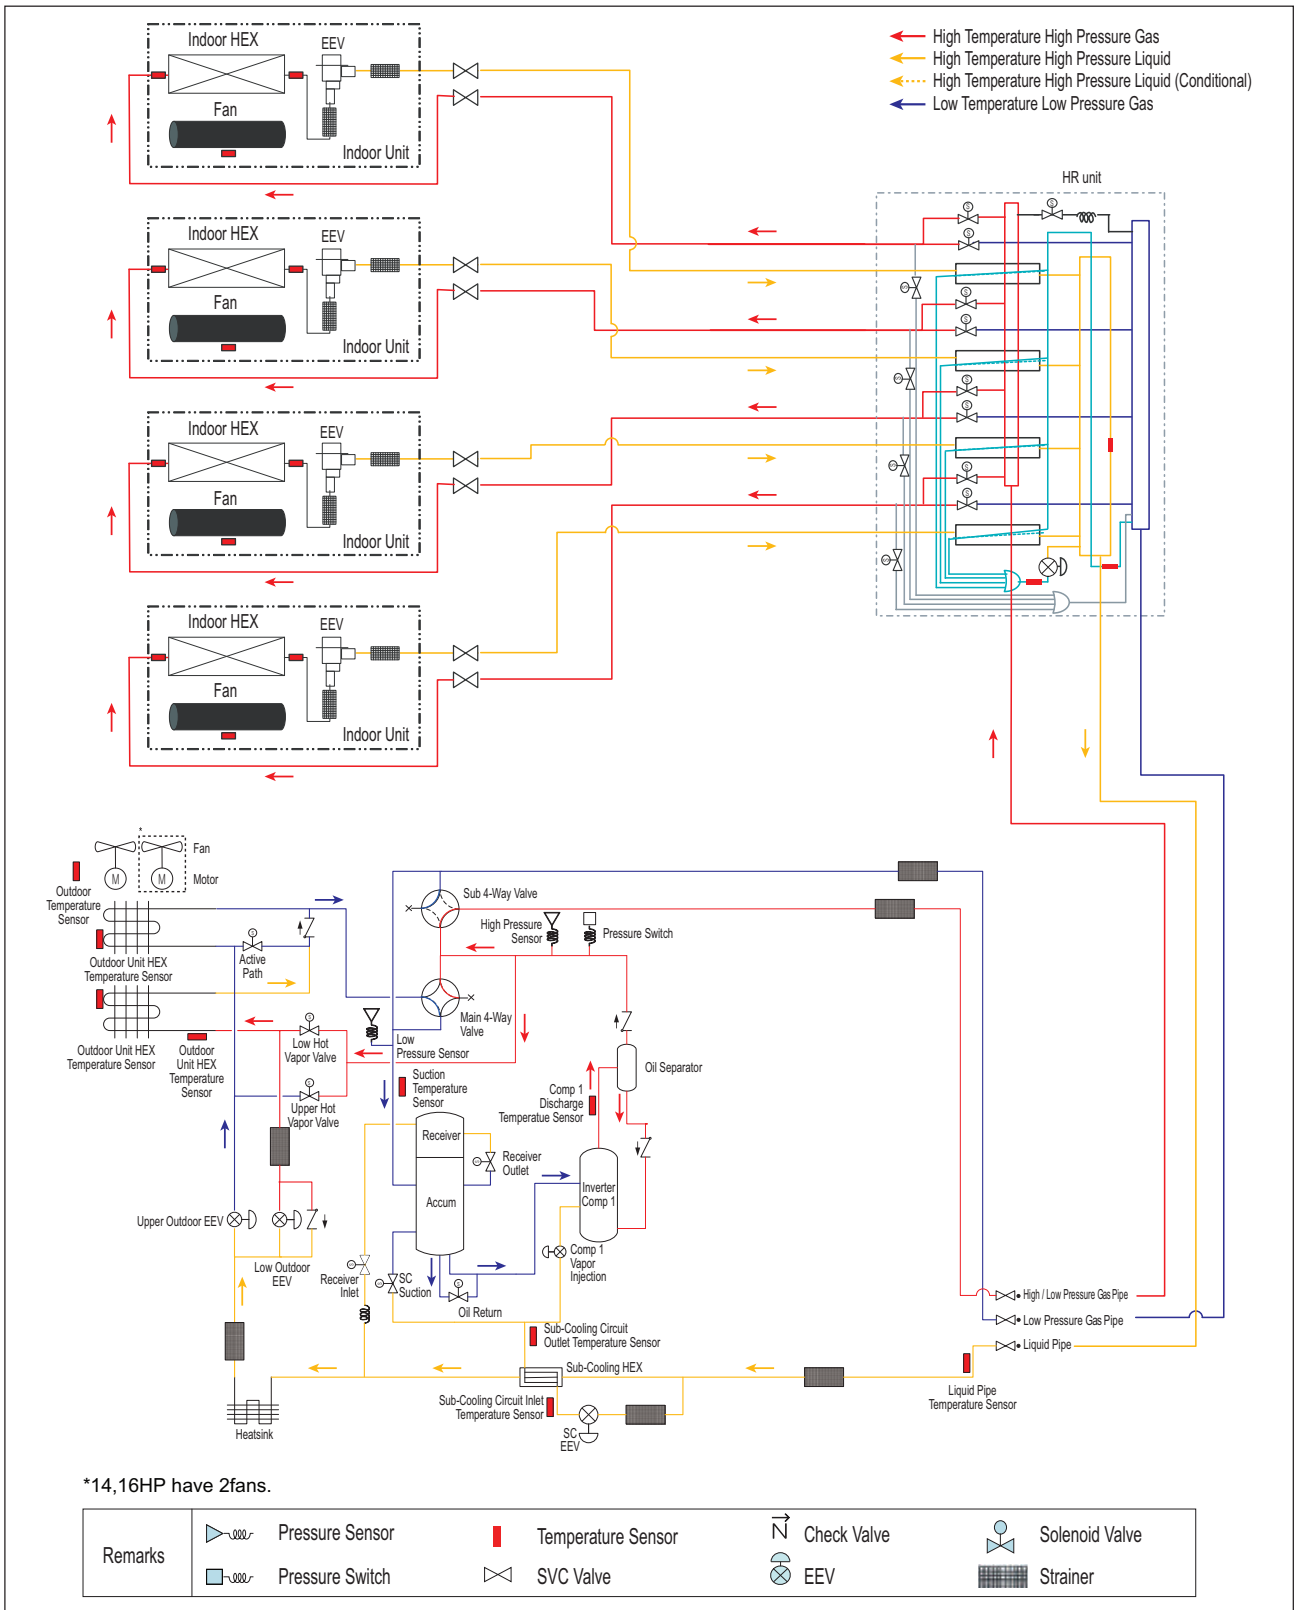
High Temperature High Pressure Gas
High Temperature High Pressure Liquid
High Temperature High Pressure Liquid (Conditional)
Low Temperature Low Pressure Gas

Indoor HEX
EEV
Fan
Indoor Unit

Indoor HEX
EEV
Fan
Indoor Unit

Indoor HEX
EEV
Fan
Indoor Unit

Indoor HEX
EEV
Fan
Indoor Unit

HR unit

Fan
Motor
Outdoor Temperature Sensor
Outdoor Unit HEX Temperature Sensor
Active Path
Outdoor Unit HEX Temperature Sensor
Outdoor Unit HEX Temperature Sensor
Low Hot Vapor Valve
Upper Hot Vapor Valve
Upper Outdoor EEV
Low Outdoor EEV
Heatsink
Sub 4-Way Valve
High Pressure Sensor
Pressure Switch
Main 4-Way Valve
Low Pressure Sensor
Suction Temperature Sensor
Receiver
Receiver Outlet
Accum
Receiver Inlet
SC Suction
Oil Return
Comp 1 Discharge Temperatue Sensor
Oil Separator
Inverter Comp 1
Comp 1 Vapor Injection
Sub-Cooling Circuit Outlet Temperature Sensor
Sub-Cooling HEX
Sub-Cooling Circuit Inlet Temperature Sensor
SC EEV
High / Low Pressure Gas Pipe
Low Pressure Gas Pipe
Liquid Pipe
Liquid Pipe Temperature Sensor

*14,16HP have 2fans.

Remarks
Pressure Sensor
Pressure Switch
Temperature Sensor
SVC Valve
Check Valve
EEV
Solenoid Valve
Strainer